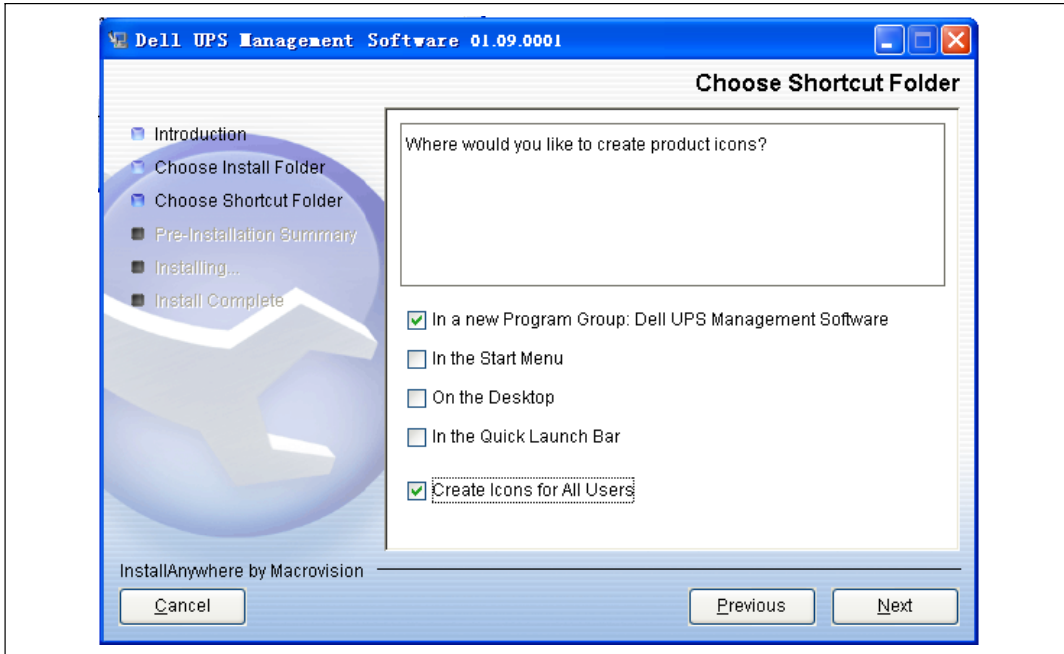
Dell UPS Management Software 01.09.0001

Choose Shortcut Folder

Introduction
Choose Install Folder
Choose Shortcut Folder
Pre-Installation Summary
Installing...
Install Complete

Where would you like to create product icons?

In a new Program Group: Dell UPS Management Software
In the Start Menu
On the Desktop
In the Quick Launch Bar
Create Icons for All Users

InstallAnywhere by Macrovision

Cancel

Previous

Next